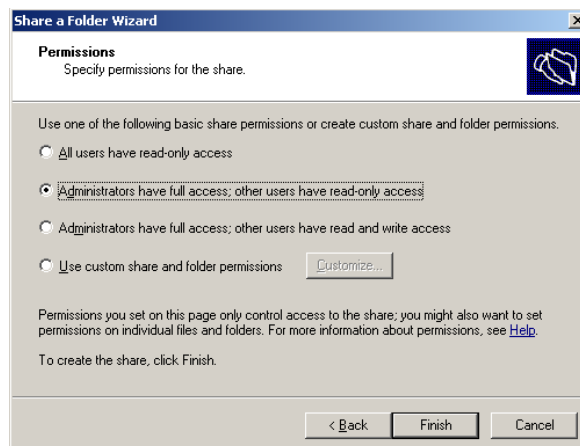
Share a Folder Wizard

Permissions
Specify permissions for the share.

Use one of the following basic share permissions or create custom share and folder permissions.

All users have read-only access

Administrators have full access; other users have read-only access

Administrators have full access; other users have read and write access

Use custom share and folder permissions

Customize...

Permissions you set on this page only control access to the share; you might also want to set permissions on individual files and folders. For more information about permissions, see Help.

To create the share, click Finish.

< Back

Finish

Cancel